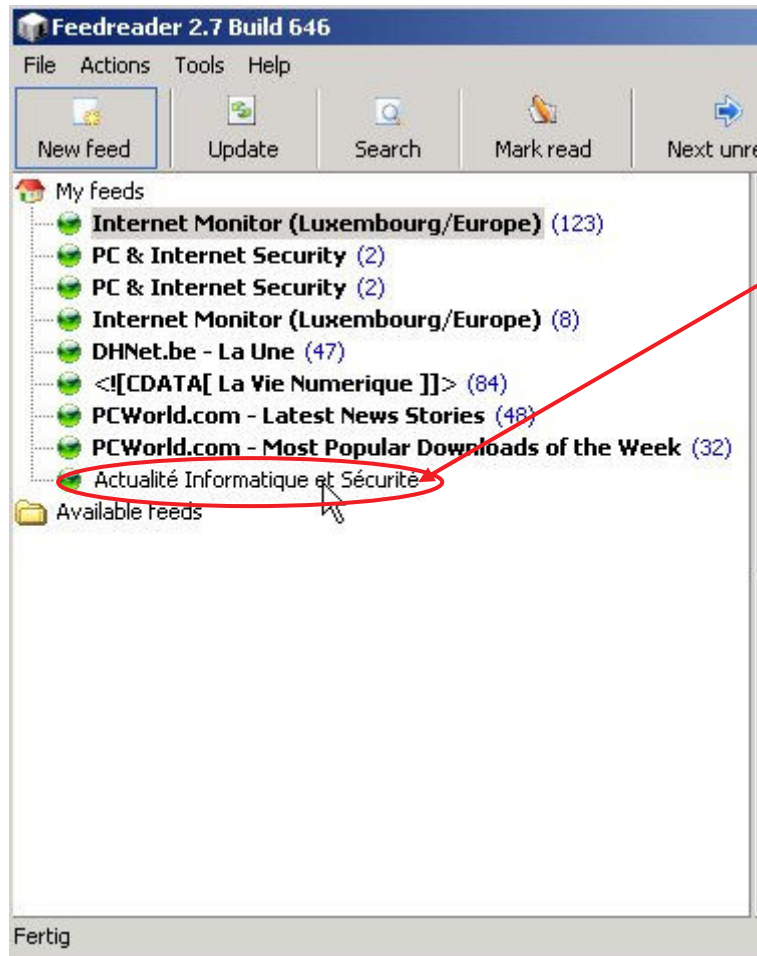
Feedreader 2.7 Build 646

File Actions Tools Help

New feed Update Search Mark read Next unre

My feeds
Internet Monitor (Luxembourg/Europe) (123)
PC & Internet Security (2)
PC & Internet Security (2)
Internet Monitor (Luxembourg/Europe) (8)
DHNet.be - La Une (47)
<![CDATA[ La Vie Numerique ]]> (84)
PCWorld.com - Latest News Stories (48)
PCWorld.com - Most Popular Downloads of the Week (32)
Actualité Informatique et Sécurité
Available feeds

Fertig